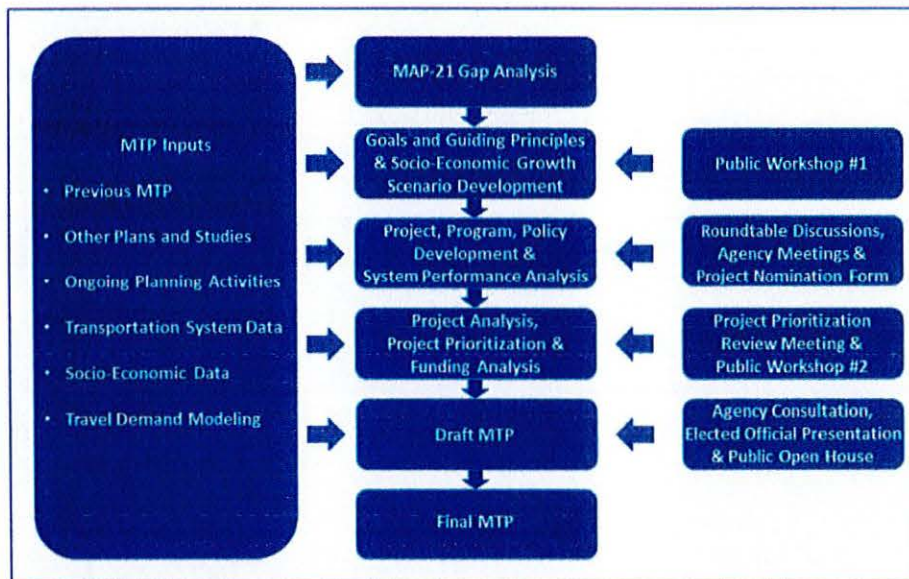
MTP Inputs

• Previous MTP

• Other Plans and Studies

• Ongoing Planning Activities

• Transportation System Data

• Socio-Economic Data

• Travel Demand Modeling

MAP-21 Gap Analysis

Goals and Guiding Principles & Socio-Economic Growth Scenario Development

Project, Program, Policy Development & System Performance Analysis

Project Analysis, Project Prioritization & Funding Analysis

Draft MTP

Final MTP

Public Workshop #1

Roundtable Discussions, Agency Meetings & Project Nomination Form

Project Prioritization Review Meeting & Public Workshop #2

Agency Consultation, Elected Official Presentation & Public Open House